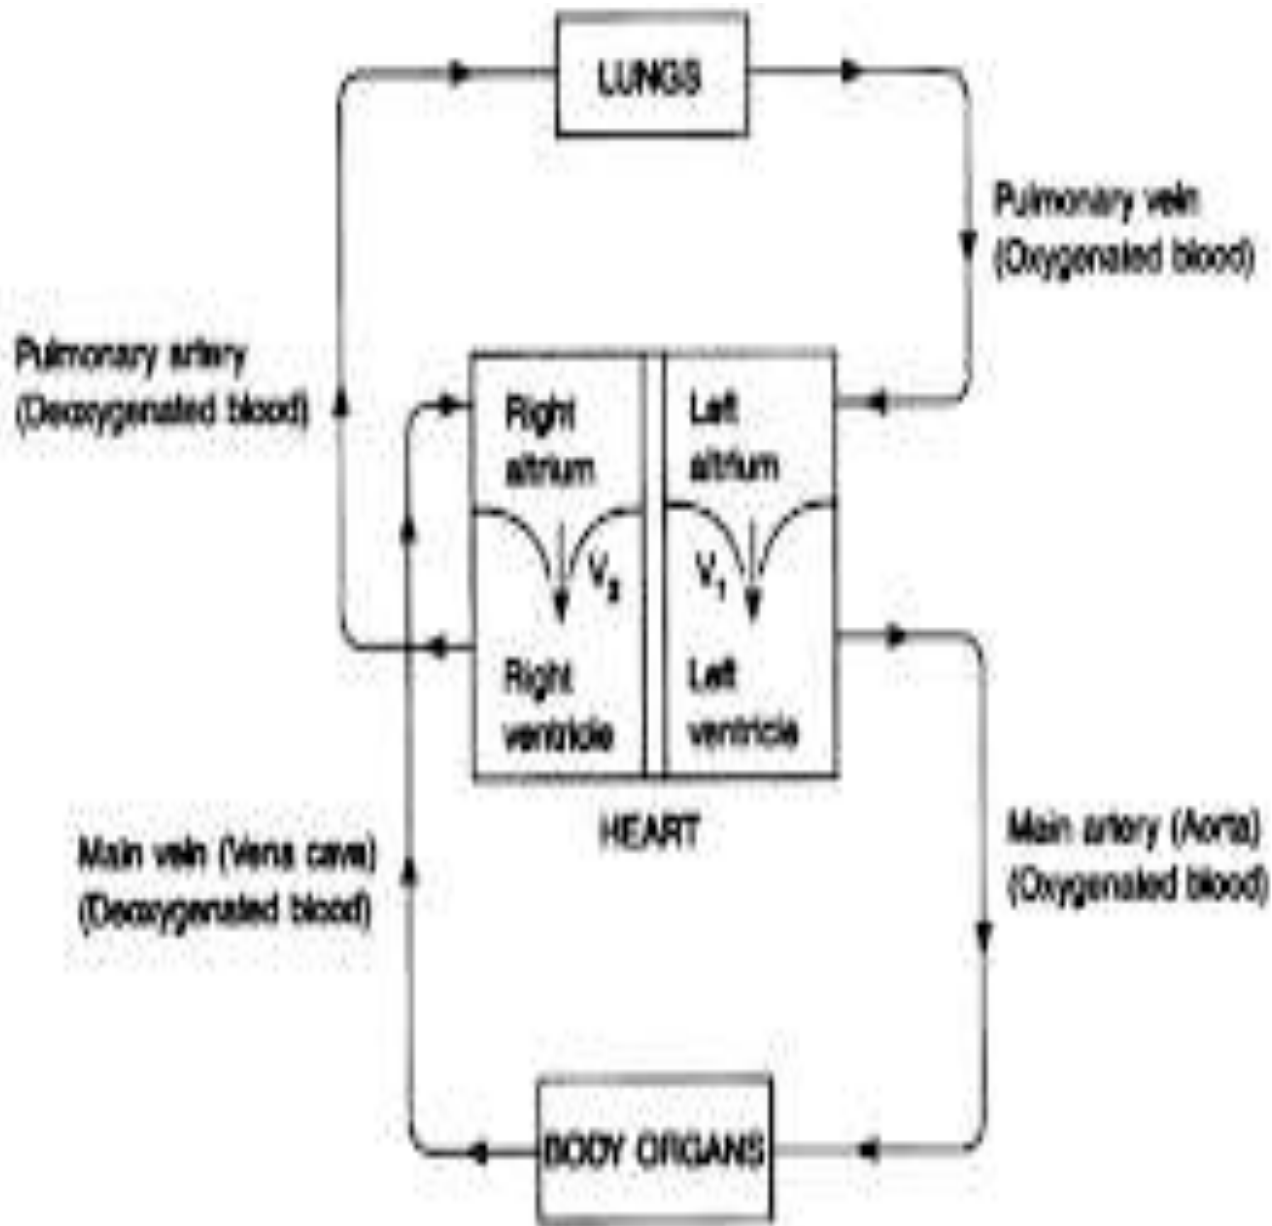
LUNGS

Pulmonary vein
(Oxygenated blood)

Pulmonary artery
(Deoxygenated blood)

Right
altrium

Left
altrium

$V_2$

$V_1$

Right
ventricle

Left
ventricle

HEART

Main vein (Vena cava)
(Deoxygenated blood)

Main artery (Aorta)
(Oxygenated blood)

BODY ORGANS